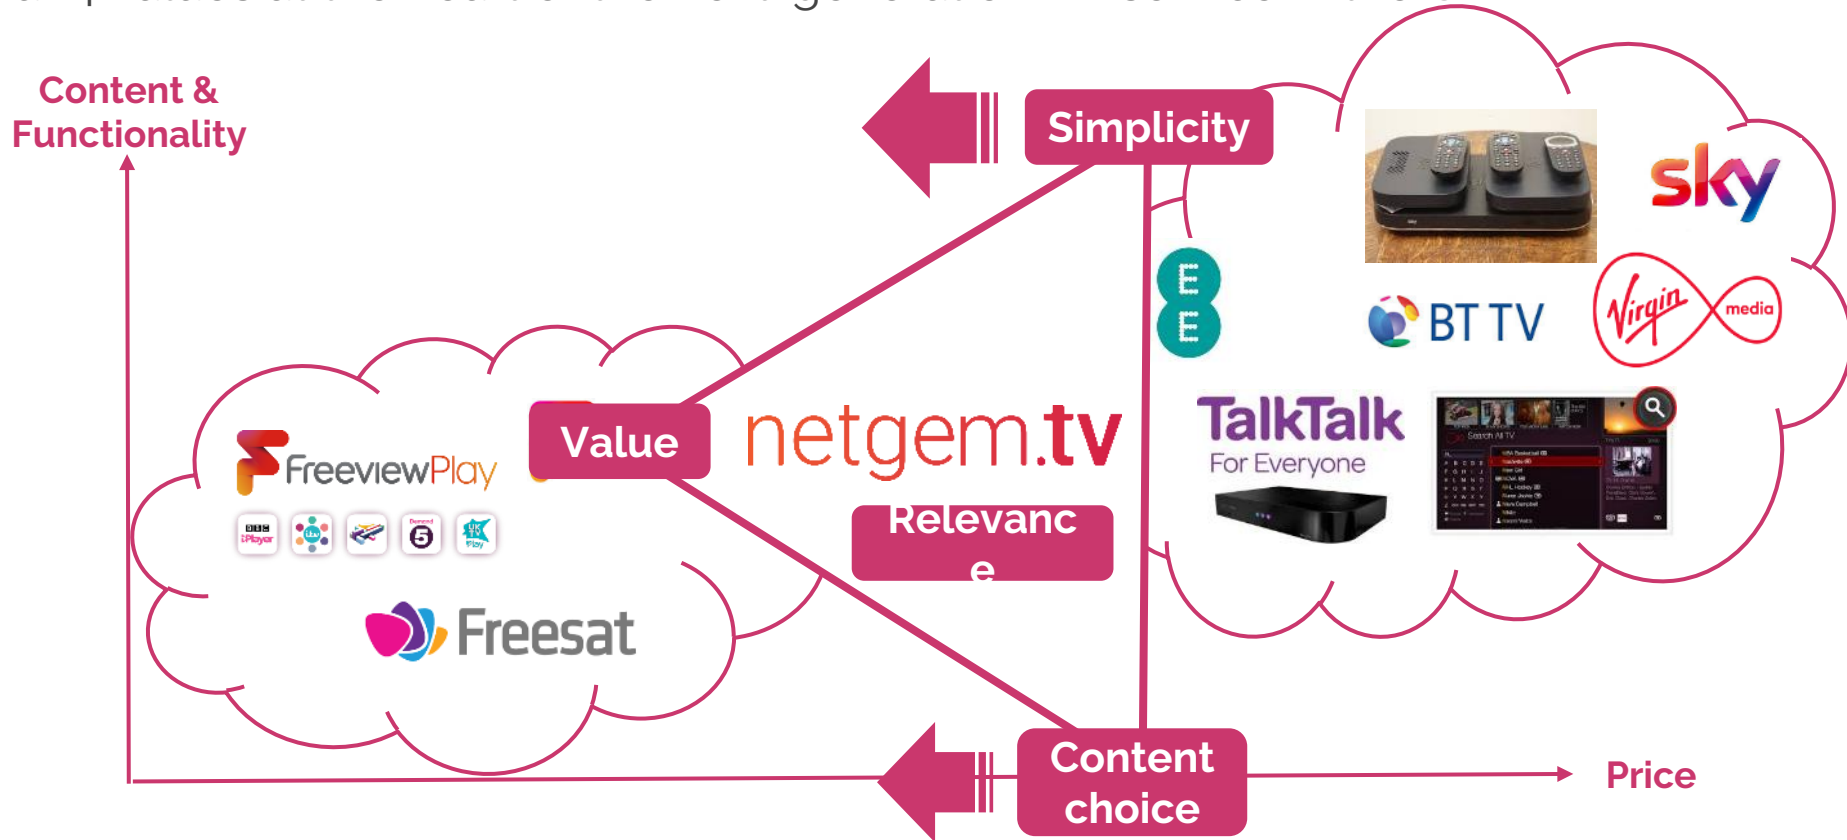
Content & Functionality

Simplicity

sky

EE

BT TV

Virgin media

Value

netgem.tv

Relevance

FreeviewPlay

BBC iPlayer

Demand 5

Freesat

TalkTalk For Everyone

Search All TV

Content choice

Price